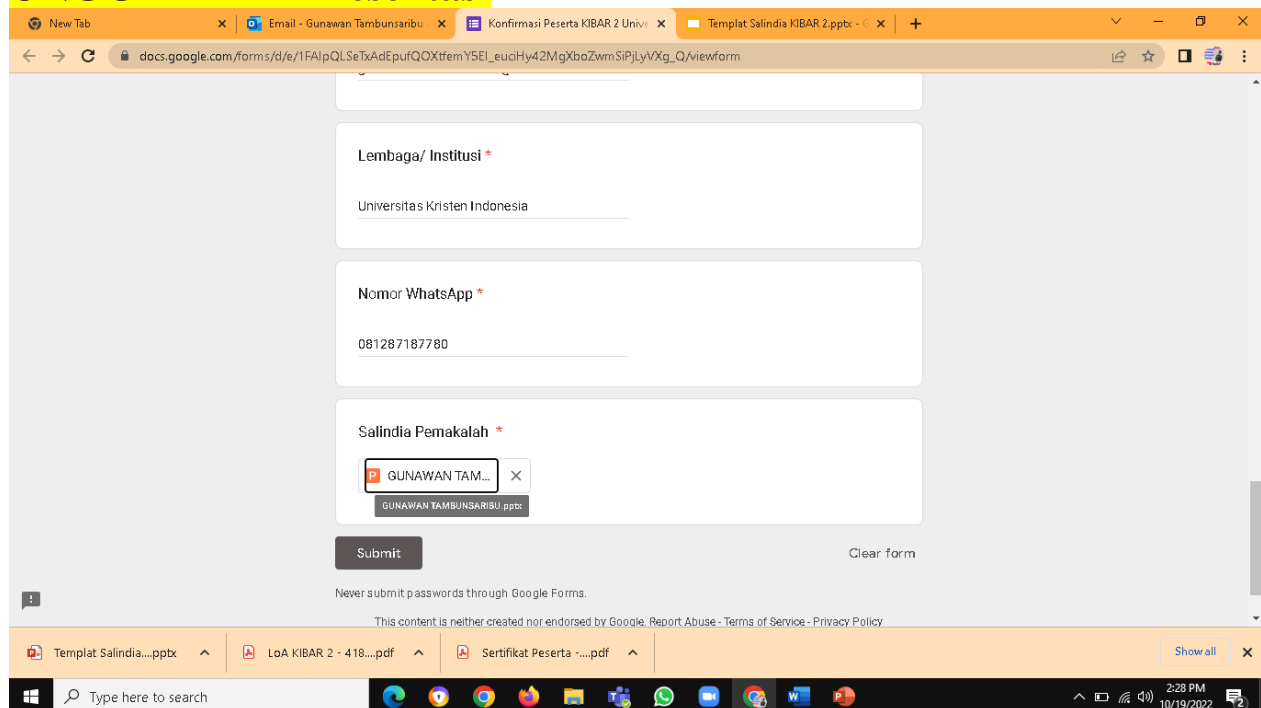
New Tab
Email - Gunawan Tambunsaribu
Konfirmasi Peserta KIBAR 2 Unive
Templat Salindia KIBAR 2.pptx - G

docs.google.com/forms/d/e/1FAIpQLSeTxAdEpufQOXtfemY5EI_euciHy42MgXboZwmSiPjLyVXg_Q/viewform

Lembaga/ Institusi *

Universitas Kristen Indonesia

Nomor WhatsApp *

081287187780

Salindia Pemakalah *

GUNAWAN TAM...

GUNAWAN TAMBUNSARIBU.pptx

Submit

Clear form

Never submit passwords through Google Forms.

This content is neither created nor endorsed by Google. Report Abuse - Terms of Service - Privacy Policy

Templat Salindia....pptx
LoA KIBAR 2 - 418....pdf
Sertifikat Peserta -....pdf
Show all

Type here to search

2:28 PM
10/19/2022